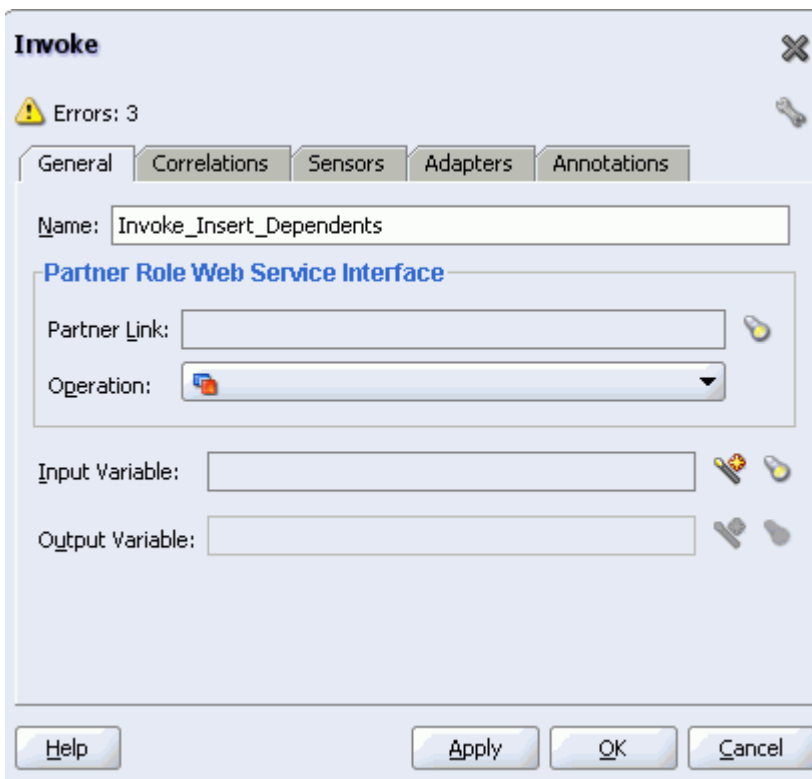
Invoke

Errors: 3

General | Correlations | Sensors | Adapters | Annotations

Name: Invoke_Insert_Dependents

Partner Role Web Service Interface

Partner Link:

Operation:

Input Variable:

Output Variable:

Help

Apply

OK

Cancel